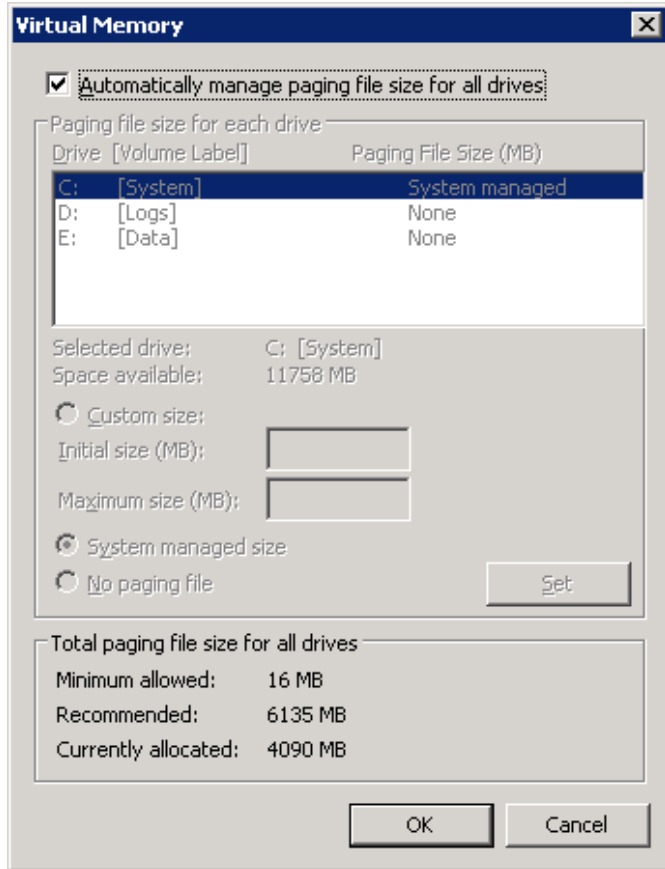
Virtual Memory

Automatically manage paging file size for all drives

Paging file size for each drive

Drive [Volume Label] Paging File Size (MB)

| | | |
|---|---|---|
| C: | [System] | System managed |
| D: | [Logs] | None |
| E: | [Data] | None |

Selected drive: C: [System]
Space available: 11758 MB

Custom size:
Initial size (MB):
Maximum size (MB):

System managed size
No paging file
Set

Total paging file size for all drives

Minimum allowed: 16 MB
Recommended: 6135 MB
Currently allocated: 4090 MB

OK
Cancel